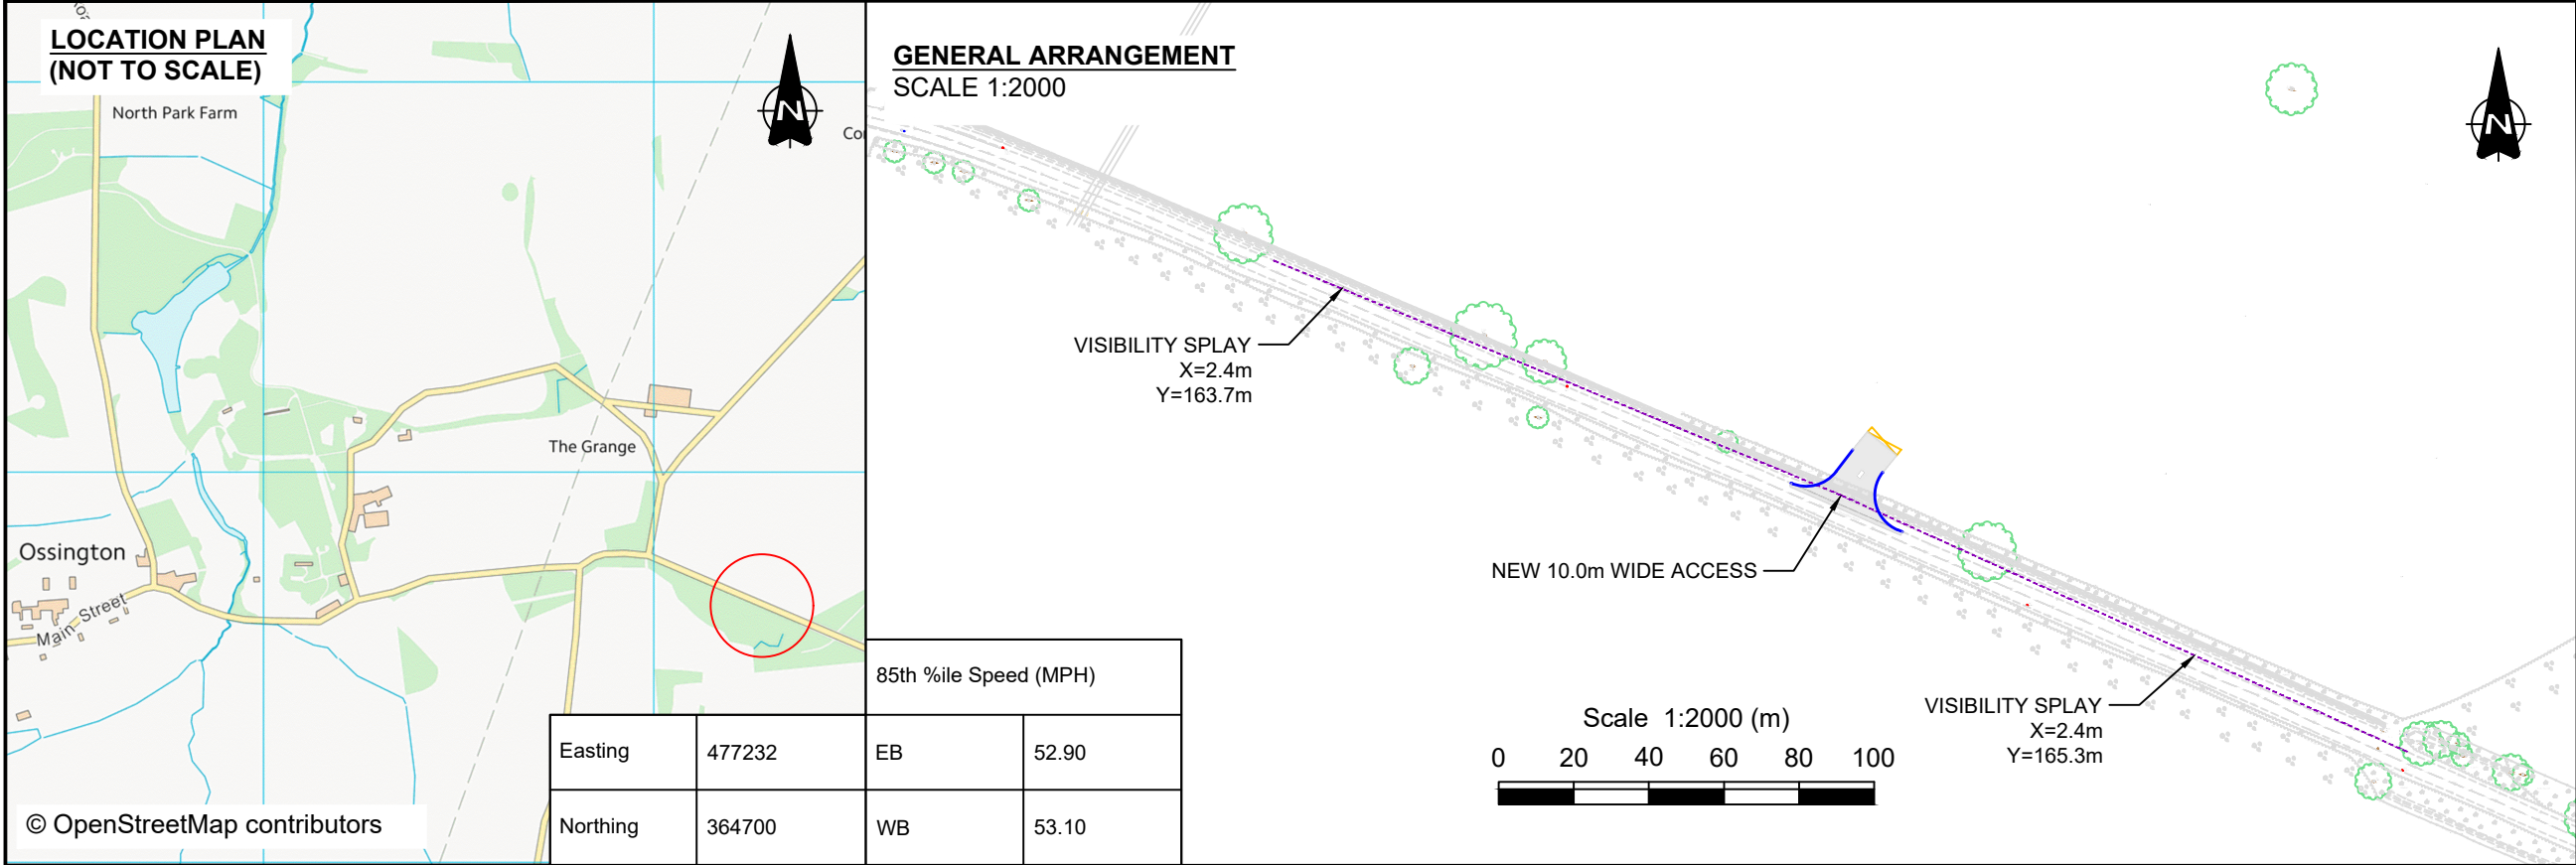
LOCATION PLAN
(NOT TO SCALE)

North Park Farm

Co

The Grange

Ossington

Main Street

© OpenStreetMap contributors

| Easting | 477232 |
|---|---|
| Northing | 364700 |

| 85th %ile Speed (MPH) | |
|---|---|
| EB | 52.90 |
| WB | 53.10 |

GENERAL ARRANGEMENT
SCALE 1:2000

VISIBILITY SPLAY
X=2.4m
Y=163.7m

NEW 10.0m WIDE ACCESS

VISIBILITY SPLAY
X=2.4m
Y=165.3m

Scale 1:2000 (m)
0 20 40 60 80 100